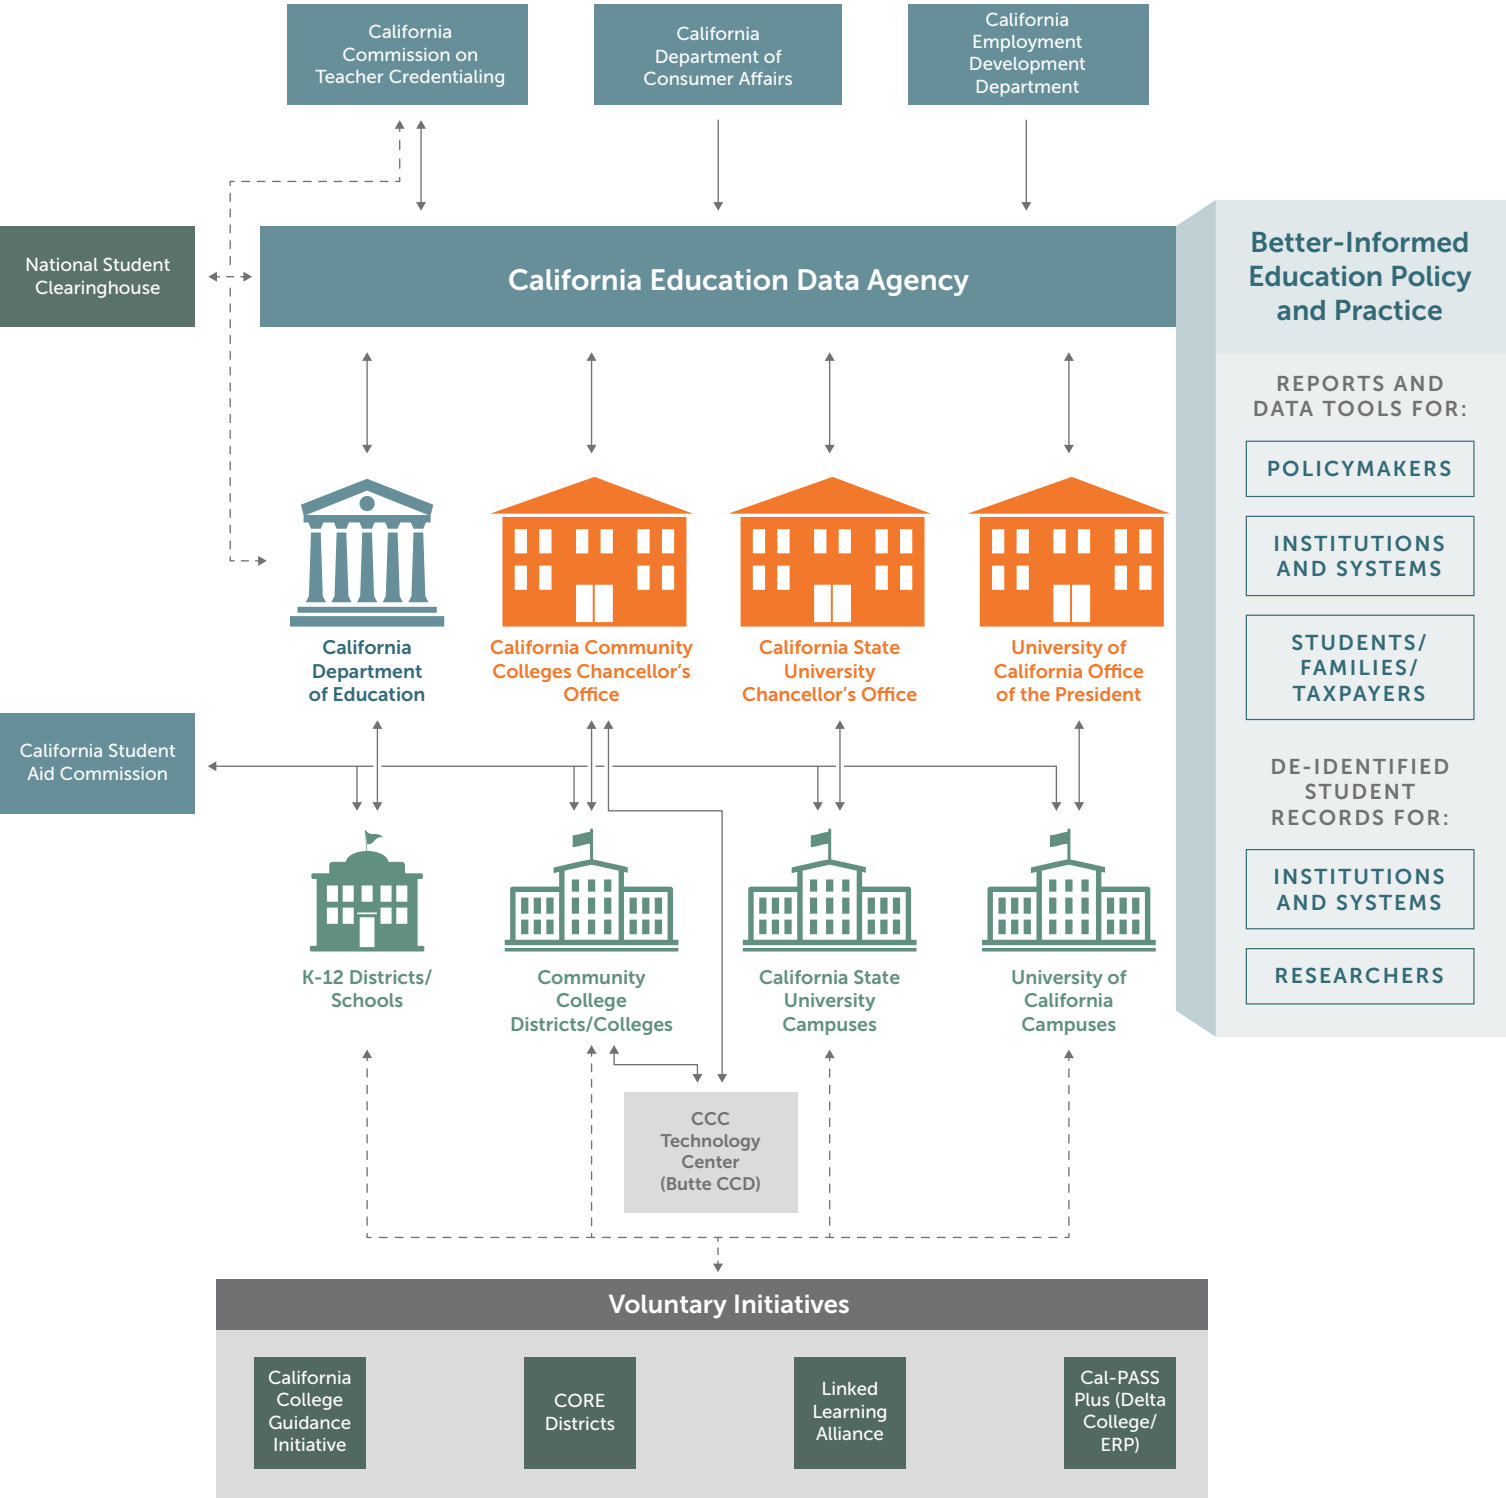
California Commission on Teacher Credentialing

California Department of Consumer Affairs

California Employment Development Department

National Student Clearinghouse

California Education Data Agency

Better-Informed Education Policy and Practice

REPORTS AND DATA TOOLS FOR:

POLICYMAKERS

INSTITUTIONS AND SYSTEMS

STUDENTS/ FAMILIES/ TAXPAYERS

DE-IDENTIFIED STUDENT RECORDS FOR:

INSTITUTIONS AND SYSTEMS

RESEARCHERS

California Department of Education

California Community Colleges Chancellor's Office

California State University Chancellor's Office

University of California Office of the President

California Student Aid Commission

K-12 Districts/ Schools

Community College Districts/Colleges

California State University Campuses

University of California Campuses

CCC Technology Center (Butte CCD)

Voluntary Initiatives

California College Guidance Initiative

CORE Districts

Linked Learning Alliance

Cal-PASS Plus (Delta College/ ERP)